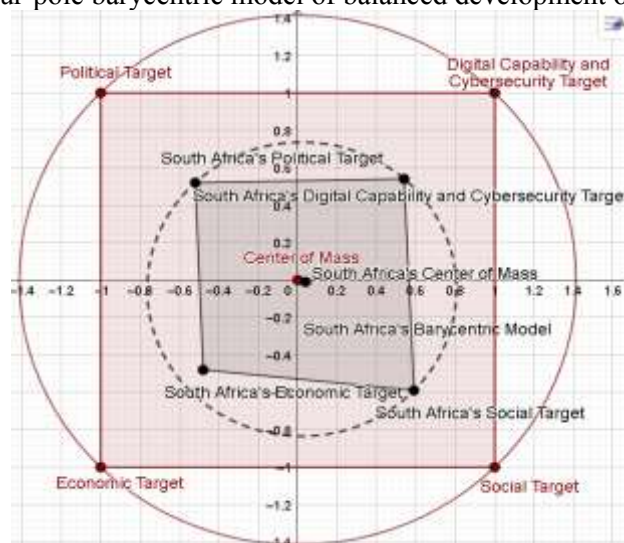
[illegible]r-pole barycentric model of balanced development o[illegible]

1.4
1.2
1
0.8
0.6
0.4
0.2
−0.2
−0.4
−0.6
−0.8
−1
−1.2
−1.4

−1.4 −1.2 −1 −0.8 −0.6 −0.4 −0.2 0 0.2 0.4 0.6 0.8 1 1.2 1.4 1.6

Political Target
Digital Capability and Cybersecurity Target
South Africa's Political Target
South Africa's Digital Capability and Cybersecurity Targe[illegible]
Center of Mass
South Africa's Center of Mass
South Africa's Barycentric Model
South Africa's Economic Target
South Africa's Social Target
Economic Target
Social Target